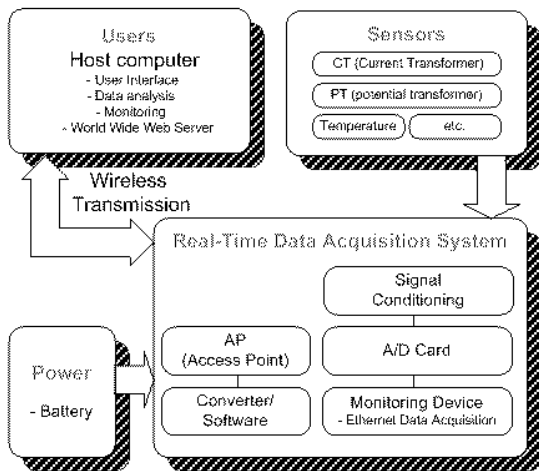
Users
Host computer
- User Interface
- Data analysis
- Monitoring
- World Wide Web Server

Sensors
CT (Current Transformer)
PT (potential transformer)
Temperature
etc.

Wireless
Transmission

Real-Time Data Acquisition System

Signal
Conditioning

AP
(Access Point)

A/D Card

Converter/
Software

Monitoring Device
- Ethernet Data Acquisition

Power
- Battery